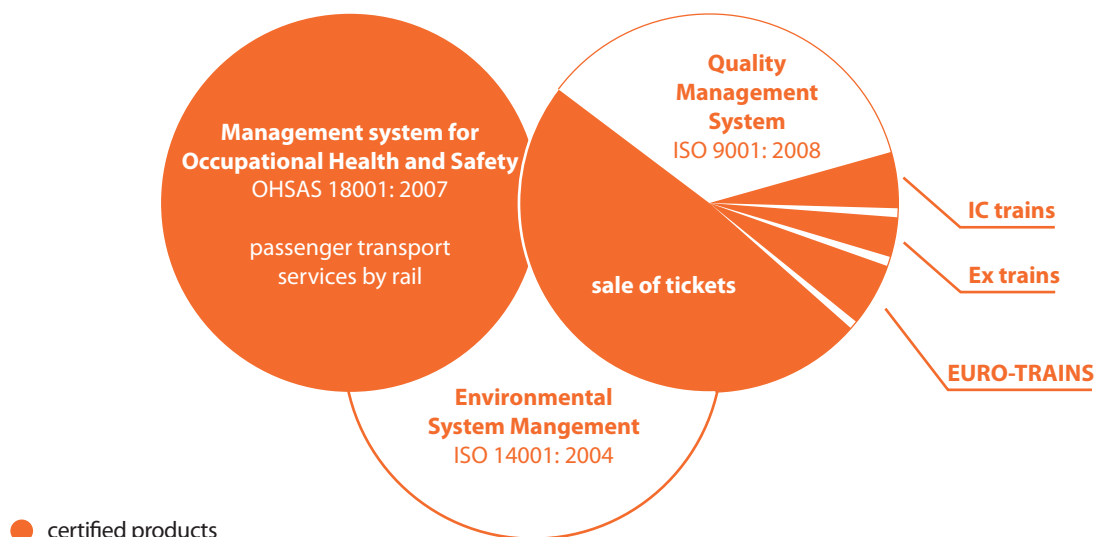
Management system for Occupational Health and Safety
OHSAS 18001: 2007

passenger transport services by rail

Quality Management System
ISO 9001: 2008

sale of tickets

IC trains

Ex trains

EURO-TRAINS

Environmental System Mangement
ISO 14001: 2004

certified products